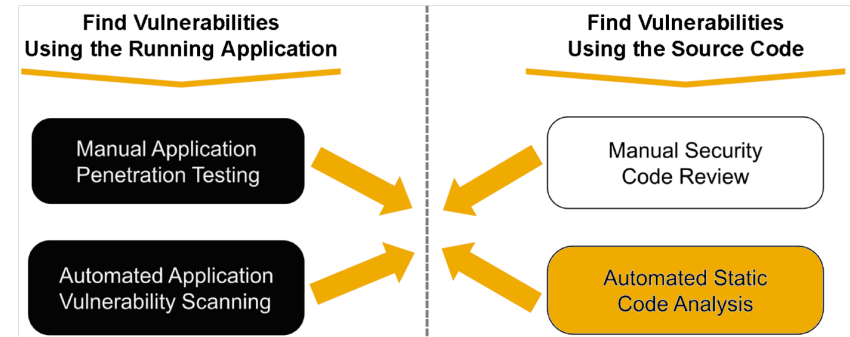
Find Vulnerabilities Using the Running Application

Manual Application Penetration Testing

Automated Application Vulnerability Scanning

Find Vulnerabilities Using the Source Code

Manual Security Code Review

Automated Static Code Analysis